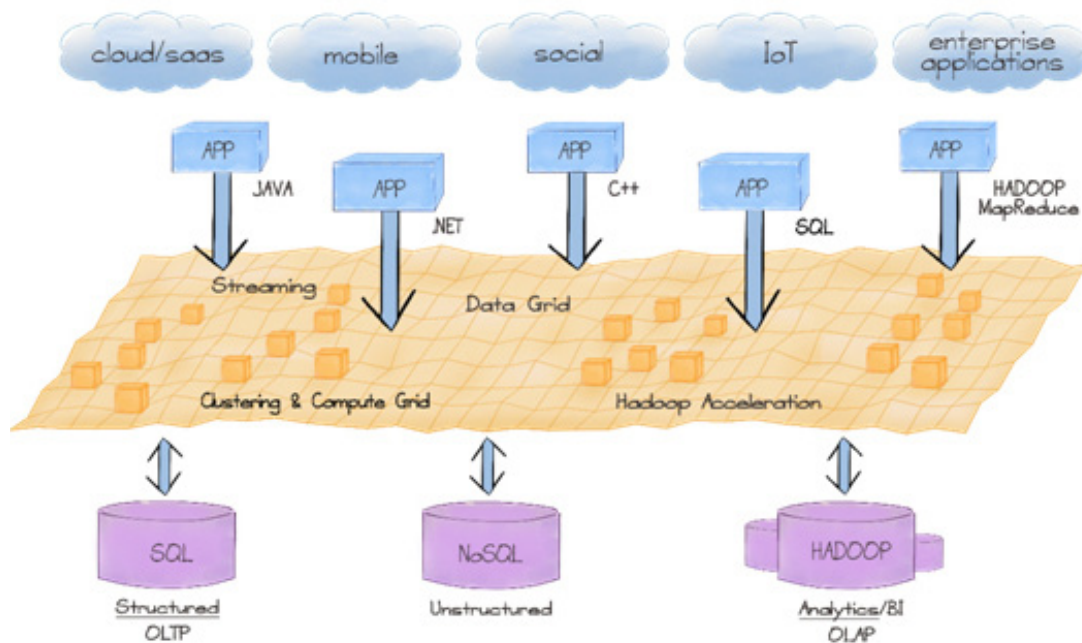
cloud/saas
mobile
social
IoT
enterprise applications

APP
JAVA
APP
.NET
APP
C++
APP
SQL
APP
HADOOP MapReduce

Streaming
Data Grid
Clustering & Compute Grid
Hadoop Acceleration

SQL
NoSQL
HADOOP

Structured
OLTP
Unstructured
Analytics/BI
OLAP